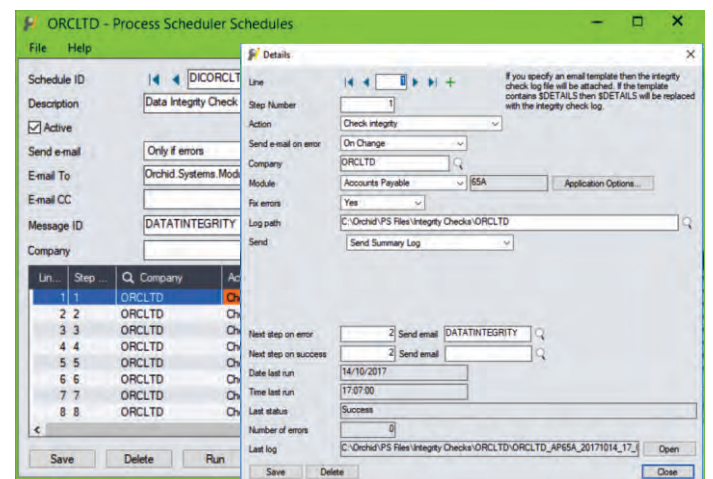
ORCLTD - Process Scheduler Schedules

File Help

Schedule ID DICORCLT

Description Data Integrity Check

Active

Send e-mail Only if errors

E-mail To Orchid.Systems.Mod

E-mail CC

Message ID DATATINTEGRITY

Company

| Lin... | Step ... | Company | Ac |
|---|---|---|---|
| 1 | 1 | ORCLTD | Ch |
| 2 | 2 | ORCLTD | Ch |
| 3 | 3 | ORCLTD | Ch |
| 4 | 4 | ORCLTD | Ch |
| 5 | 5 | ORCLTD | Ch |
| 6 | 6 | ORCLTD | Ch |
| 7 | 7 | ORCLTD | Ch |
| 8 | 8 | ORCLTD | Ch |

Save Delete Run

Details

Line 1

If you specify an email template then the integrity check log file will be attached. If the template contains $DETAILS then $DETAILS will be replaced with the integrity check log.

Step Number 1

Action Check integrity

Send e-mail on error On Change

Company ORCLTD

Module Accounts Payable 65A Application Options...

Fix errors Yes

Log path C:\Orchid\PS Files\Integrity Checks\ORCLTD

Send Send Summary Log

Next step on error 2 Send email DATATINTEGRITY

Next step on success 2 Send email

Date last run 14/10/2017

Time last run 17:07:00

Last status Success

Number of errors 0

Last log C:\Orchid\PS Files\Integrity Checks\ORCLTD\ORCLTD_AP65A_20171014_17_ Open

Save Delete Close